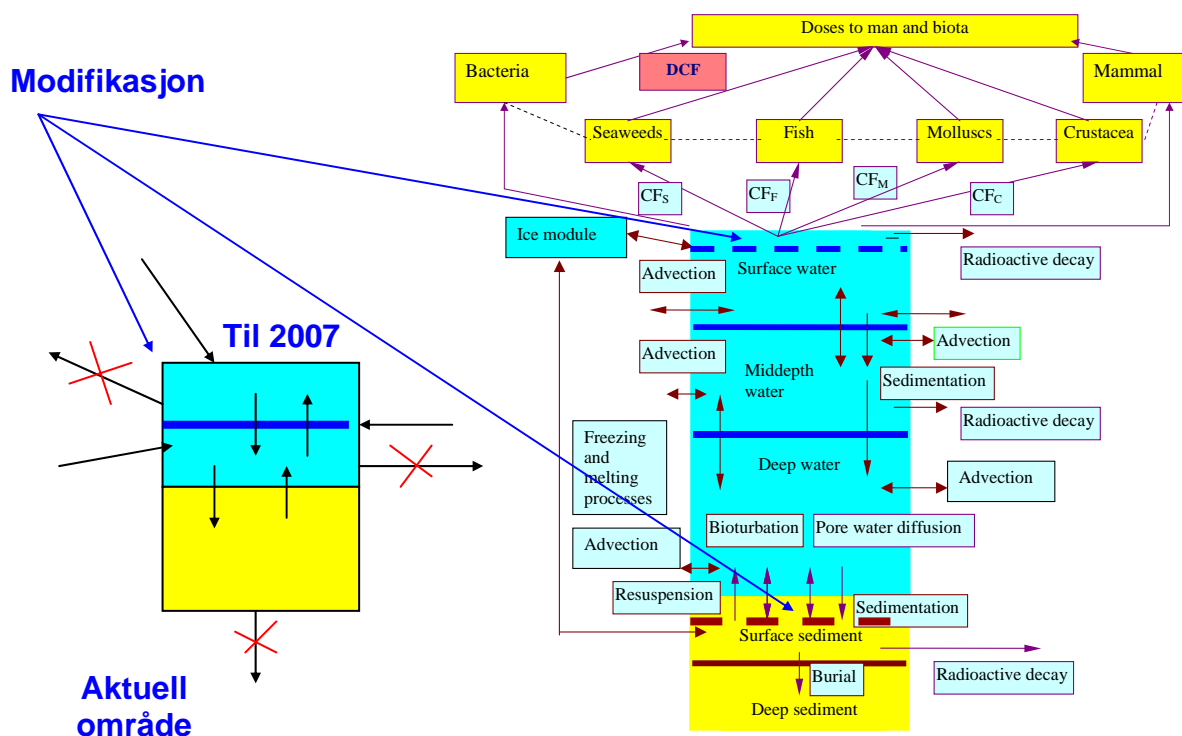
Modifikasjon

Til 2007

Aktuell område

Doses to man and biota

Bacteria

DCF

Mammal

Seaweeds

Fish

Molluscs

Crustacea

$CF_S$

$CF_F$

$CF_M$

$CF_C$

Ice module

Surface water

Radioactive decay

Advection

Advection

Advection

Middepth water

Sedimentation

Radioactive decay

Freezing and melting processes

Deep water

Advection

Bioturbation

Pore water diffusion

Advection

Resuspension

Sedimentation

Surface sediment

Radioactive decay

Burial

Deep sediment